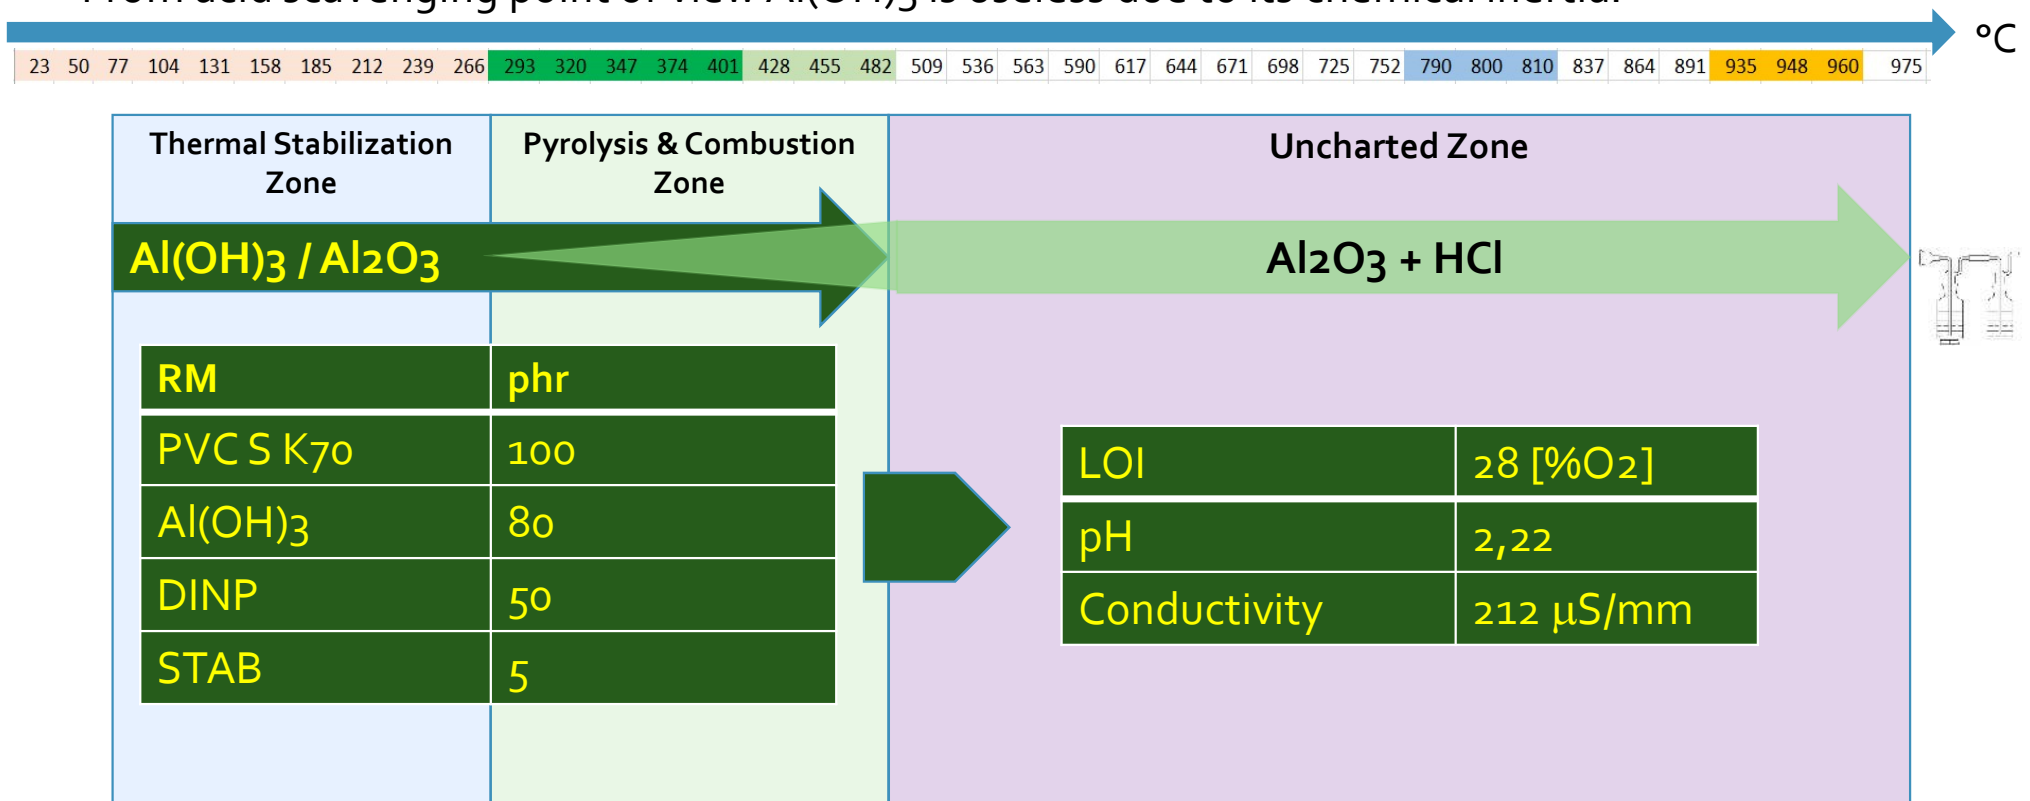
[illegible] acid scavenging point of view Al(OH)3 is useless due to its chemical inertia

°C

| 23 | 50 | 77 | 104 | 131 | 158 | 185 | 212 | 239 | 266 | 293 | 320 | 347 | 374 | 401 | 428 | 455 | 482 | 509 | 536 | 563 | 590 | 617 | 644 | 671 | 698 | 725 | 752 | 790 | 800 | 810 | 837 | 864 | 891 | 935 | 948 | 960 | 975 |
|---|---|---|---|---|---|---|---|---|---|---|---|---|---|---|---|---|---|---|---|---|---|---|---|---|---|---|---|---|---|---|---|---|---|---|---|---|---|

Thermal Stabilization Zone

Pyrolysis & Combustion Zone

Uncharted Zone

Al(OH)3 / Al2O3

Al2O3 + HCl

| RM | phr |
|---|---|
| PVC S K70 | 100 |
| Al(OH)3 | 80 |
| DINP | 50 |
| STAB | 5 |

| LOI | 28 [%O2] |
|---|---|
| pH | 2,22 |
| Conductivity | 212 µS/mm |